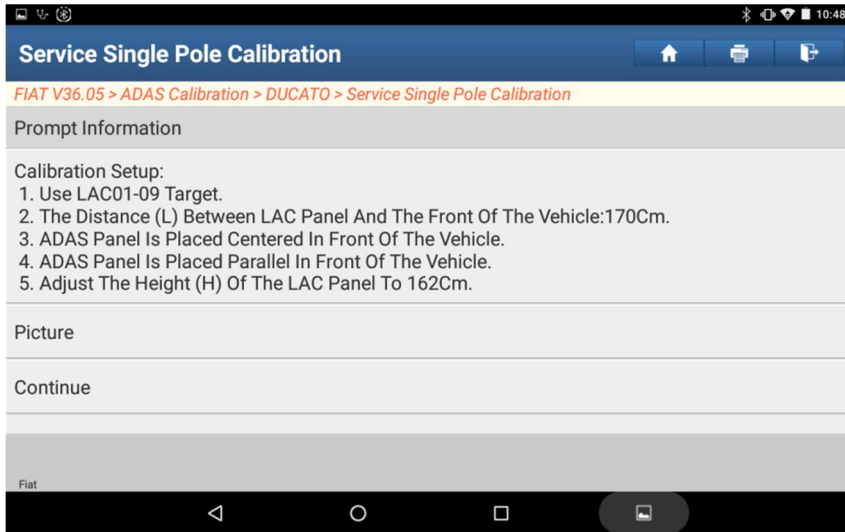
10:48

Service Single Pole Calibration

FIAT V36.05 > ADAS Calibration > DUCATO > Service Single Pole Calibration

Prompt Information

Calibration Setup:
1. Use LAC01-09 Target.
2. The Distance (L) Between LAC Panel And The Front Of The Vehicle:170Cm.
3. ADAS Panel Is Placed Centered In Front Of The Vehicle.
4. ADAS Panel Is Placed Parallel In Front Of The Vehicle.
5. Adjust The Height (H) Of The LAC Panel To 162Cm.

Picture

Continue

Fiat